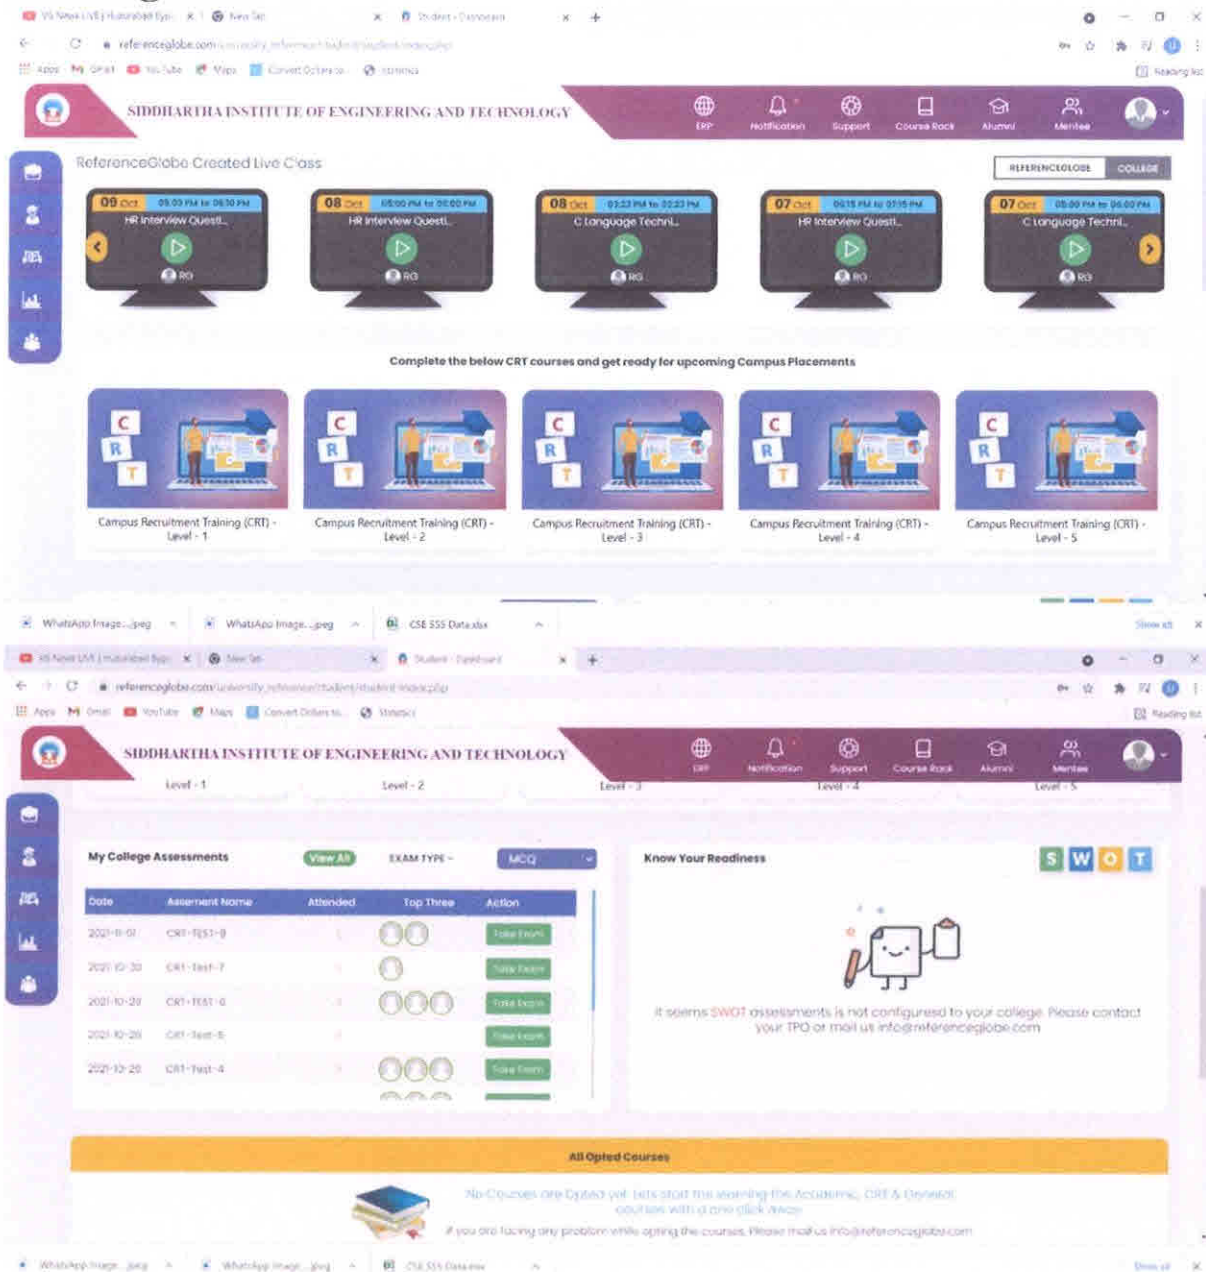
V6 News LIVE | Hyderabad Eyes × New Tab × Student - Dashboard × +

referenceglobe.com/university_reference/student/student-index.php

Apps Gmail YouTube Maps Convert Dollars to... Statistics

Reading list

SIDDHARTHA INSTITUTE OF ENGINEERING AND TECHNOLOGY

ERP Notification Support Course Rack Alumni Mentee

ReferenceGlobe Created Live Class

REFERENCEGLOBE COLLEGE

09 Oct 05:00 PM to 06:30 PM HR Interview Questi... RG

08 Oct 05:00 PM to 06:00 PM HR Interview Questi... RG

08 Oct 03:22 PM to 03:22 PM C Language Techni... RG

07 Oct 06:15 PM to 07:15 PM HR Interview Questi... RG

07 Oct 05:00 PM to 06:00 PM C Language Techni... RG

Complete the below CRT courses and get ready for upcoming Campus Placements

C R T

Campus Recruitment Training (CRT) - Level - 1

Campus Recruitment Training (CRT) - Level - 2

Campus Recruitment Training (CRT) - Level - 3

Campus Recruitment Training (CRT) - Level - 4

Campus Recruitment Training (CRT) - Level - 5

WhatsApp Image....jpeg WhatsApp Image....jpeg CSE 555 Data.xlsx Show all

V6 News LIVE | Hyderabad Eyes × New Tab × Student - Dashboard × +

referenceglobe.com/university_reference/student/student-index.php

Apps Gmail YouTube Maps Convert Dollars to... Statistics

Reading list

SIDDHARTHA INSTITUTE OF ENGINEERING AND TECHNOLOGY

ERP Notification Support Course Rack Alumni Mentee

Level - 1 Level - 2 Level - 3 Level - 4 Level - 5

My College Assessments View All EXAM TYPE - MCQ

| Date | Assement Name | Attended | Top Three | Action |
|---|---|---|---|---|
| 2021-11-01 | CRT-TEST-8 | - | | Take Exam |
| 2021-10-30 | CRT-Test-7 | - | | Take Exam |
| 2021-10-29 | CRT-TEST-6 | - | | Take Exam |
| 2021-10-28 | CRT-Test-5 | - | | Take Exam |
| 2021-10-26 | CRT-Test-4 | - | | Take Exam |

Know Your Readiness

S W O T

It seems SWOT assessments is not configured to your college. Please contact your TPO or mail us info@referenceglobe.com

All Opted Courses

No Courses are Opted yet. Lets start the learning the Academic, CRT & General courses with a one click Away

If you are facing any problem while opting the courses, Please mail us info@referenceglobe.com

WhatsApp Image....jpeg WhatsApp Image....jpeg CSE 555 Data.xlsx Show all